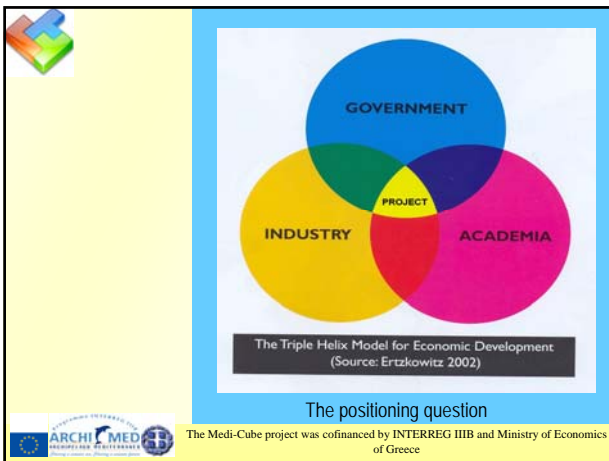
GOVERNMENT

PROJECT

INDUSTRY

ACADEMIA

The Triple Helix Model for Economic Development
(Source: Ertzkowitz 2002)

The positioning question

ARCHI MED

The Medi-Cube project was cofinanced by INTERREG IIIB and Ministry of Economics of Greece